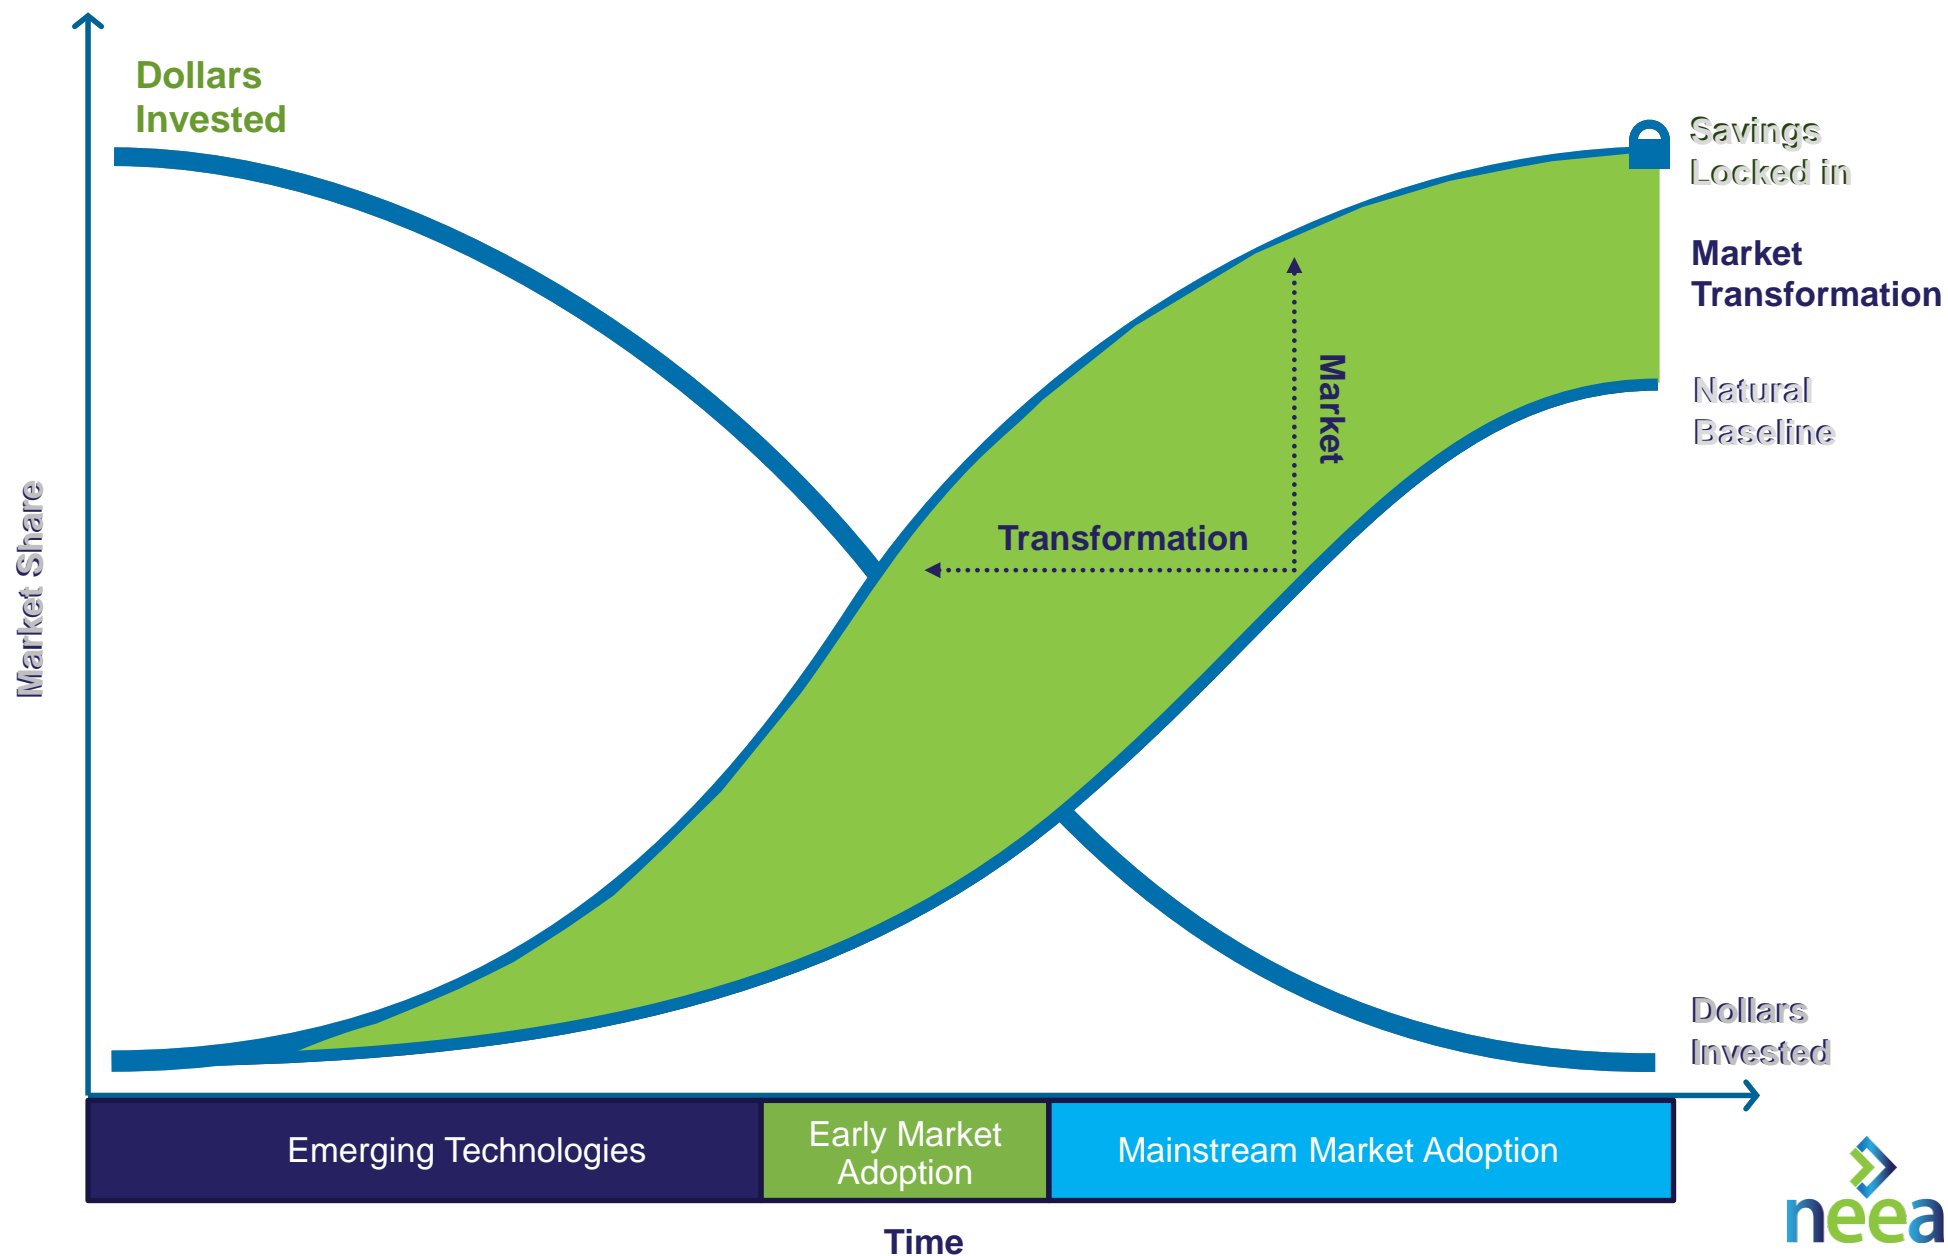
Dollars Invested

Savings Locked in

Market Transformation

Natural Baseline

Market

Transformation

Market Share

Dollars Invested

| Emerging Technologies | Early Market Adoption | Mainstream Market Adoption |
|---|---|---|

Time

neea